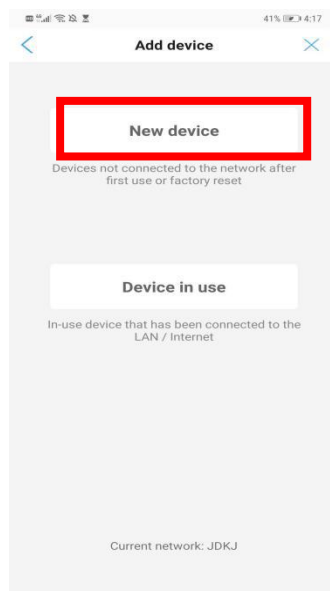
41% 4:17

Add device

New device

Devices not connected to the network after first use or factory reset

Device in use

In-use device that has been connected to the LAN / Internet

Current network: JDKJ